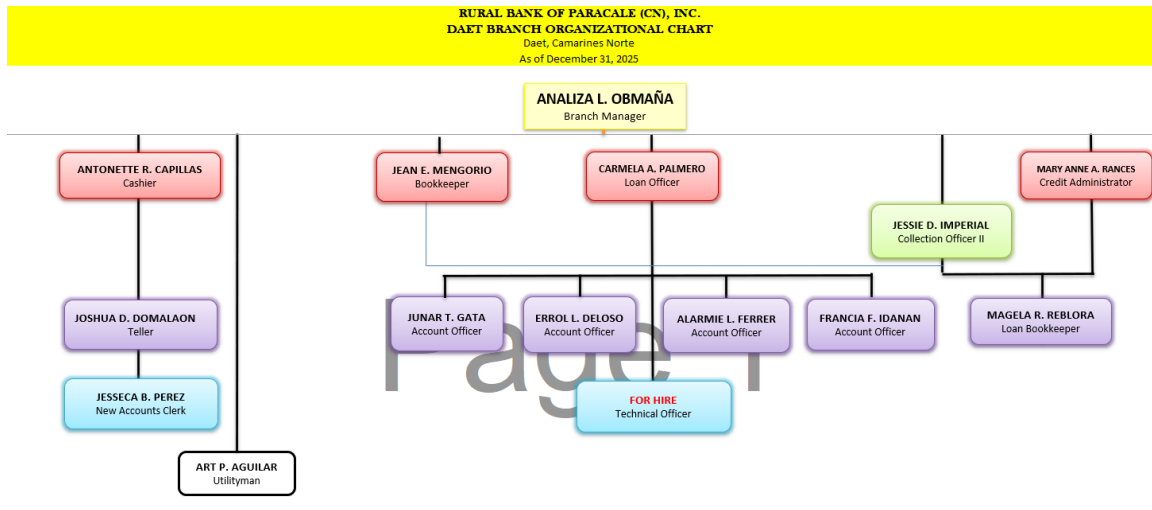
RURAL BANK OF PARACALE (CN), INC.
DAET BRANCH ORGANIZATIONAL CHART
Daet, Camarines Norte
As of December 31, 2025

ANALIZA L. OBMAÑA
Branch Manager

ANTONETTE R. CAPILLAS
Cashier

JEAN E. MENGORIO
Bookkeeper

CARMELA A. PALMERO
Loan Officer

MARY ANNE A. RANCES
Credit Administrator

JESSIE D. IMPERIAL
Collection Officer II

JOSHUA D. DOMALAON
Teller

JUNAR T. GATA
Account Officer

ERROL L. DELOSO
Account Officer

ALARMIE L. FERRER
Account Officer

FRANCIA F. IDANAN
Account Officer

MAGELA R. REBLORA
Loan Bookkeeper

Page 1

JESSECA B. PEREZ
New Accounts Clerk

FOR HIRE
Technical Officer

ART P. AGUILAR
Utilityman